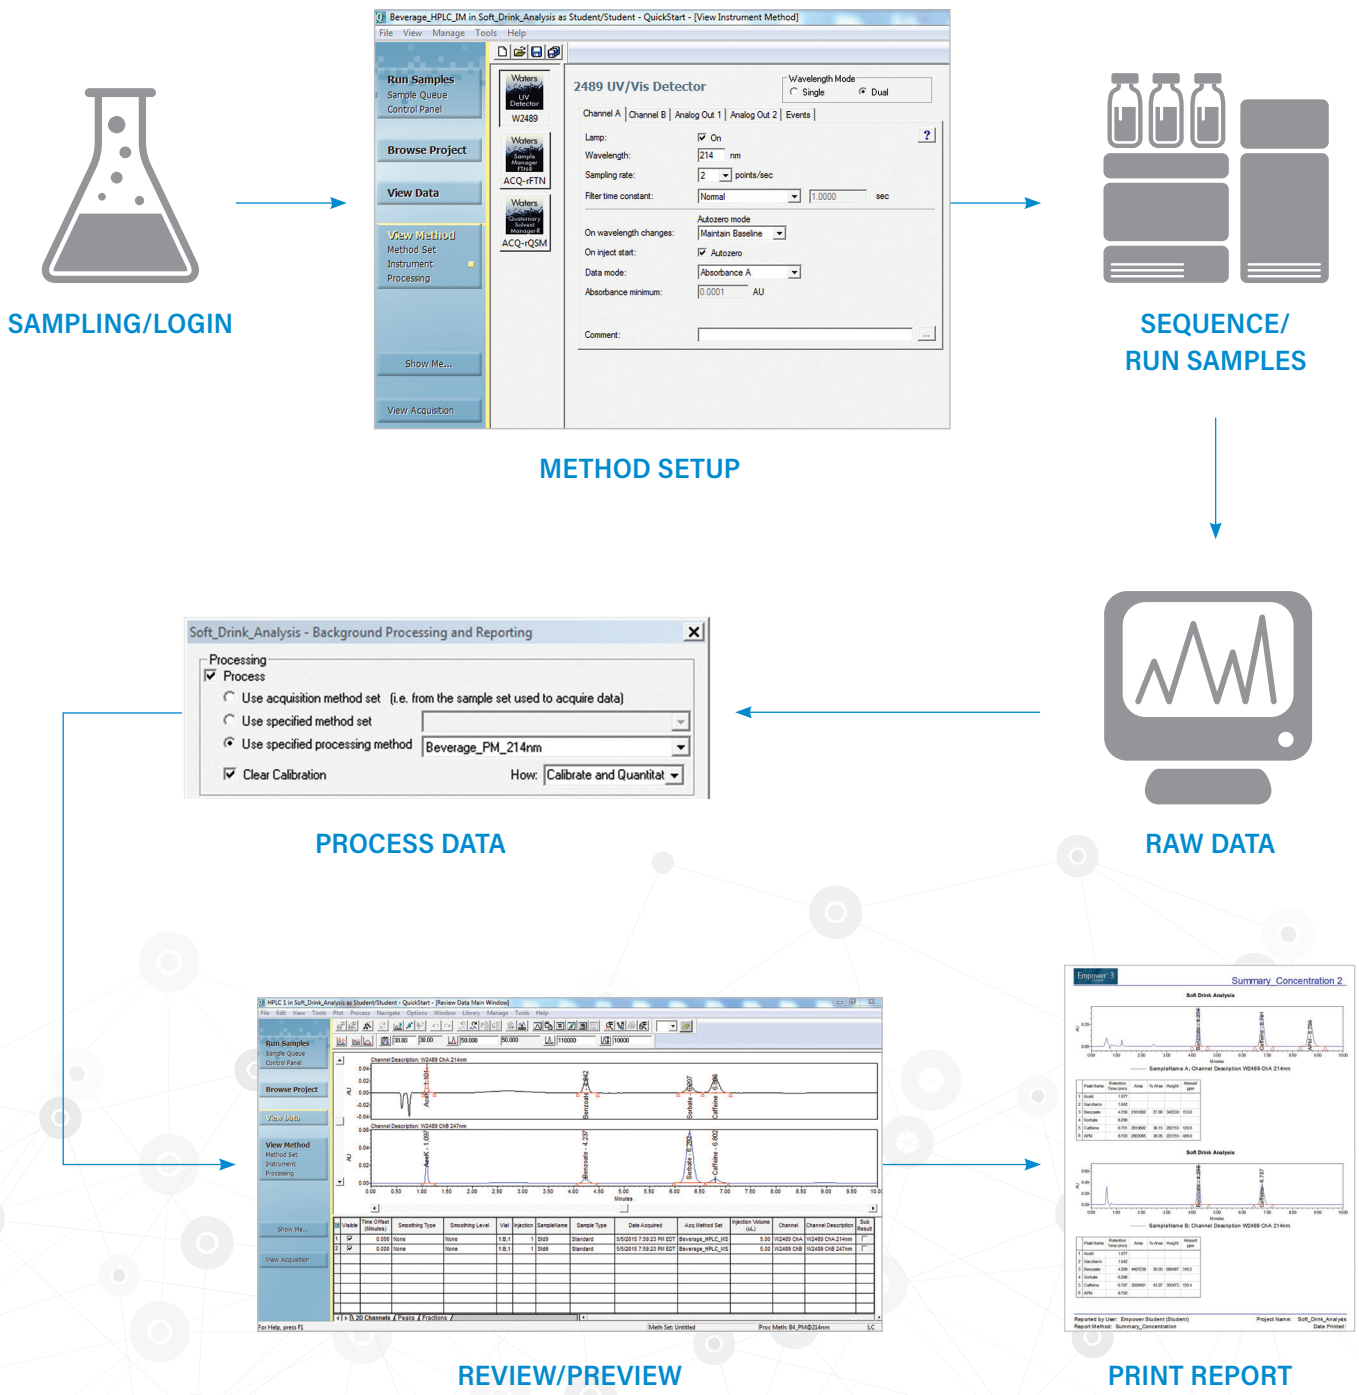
SAMPLING/LOGIN

Beverage_HPLC_IM in Soft_Drink_Analysis as Student/Student - QuickStart - [View Instrument Method]

File View Manage Tools Help

Run Samples
Sample Queue
Control Panel

Browse Project

View Data

View Method
Method Set
Instrument
Processing

Show Me...

View Acquisition

Waters UV Detector W2489

Waters Sample Manager FTN ACQ-rFTN

Waters Quaternary Solvent Manager R ACQ-rQSM

2489 UV/Vis Detector

Wavelength Mode
Single
Dual

Channel A | Channel B | Analog Out 1 | Analog Out 2 | Events

Lamp: On
Wavelength: 214 nm
Sampling rate: 2 points/sec
Filter time constant: Normal 1.0000 sec
Autozero mode
On wavelength changes: Maintain Baseline
On inject start: Autozero
Data mode: Absorbance A
Absorbance minimum: 0.0001 AU
Comment:

METHOD SETUP

SEQUENCE/
RUN SAMPLES

Soft_Drink_Analysis - Background Processing and Reporting

Processing
Process
Use acquisition method set (i.e. from the sample set used to acquire data)
Use specified method set
Use specified processing method Beverage_PM_214nm
Clear Calibration How: Calibrate and Quantitat

PROCESS DATA

RAW DATA

HPLC 1 in Soft_Drink_Analysis as Student/Student - QuickStart - [Review Data Main Window]

Run Samples
Sample Queue
Control Panel
Browse Project
View Data
View Method
Method Set
Instrument
Processing
Show Me...
View Acquisition

Channel Description: W2489 ChA 214nm
Channel Description: W2489 ChB 247nm

For Help, press F1

REVIEW/PREVIEW

Empower 3

Summary_Concentration 2

Soft Drink Analysis

Soft Drink Analysis

PRINT REPORT